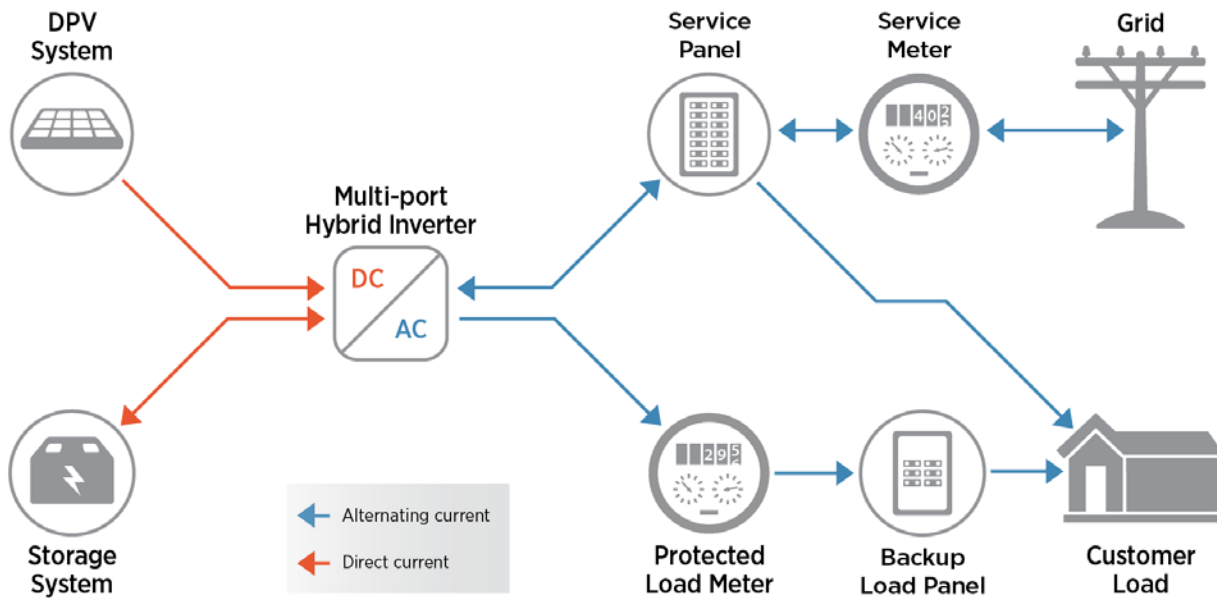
DPV System

Service Panel

Service Meter

Grid

402

Multi-port Hybrid Inverter

DC

AC

295

Storage System

Alternating current

Direct current

Protected Load Meter

Backup Load Panel

Customer Load